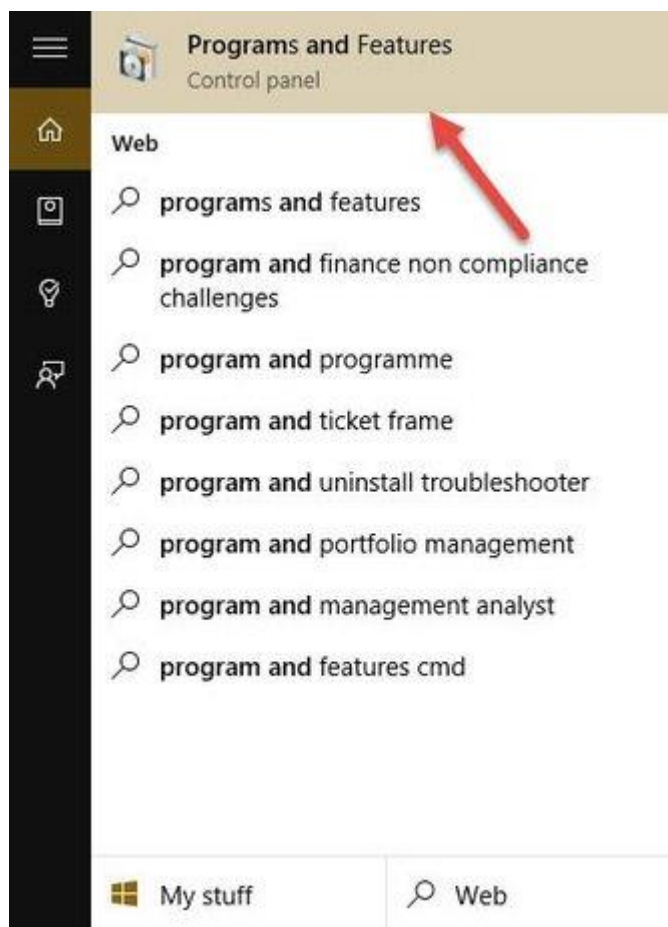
Programs and Features
Control panel

Web

programs and features

program and finance non compliance challenges

program and programme

program and ticket frame

program and uninstall troubleshooter

program and portfolio management

program and management analyst

program and features cmd

My stuff

Web